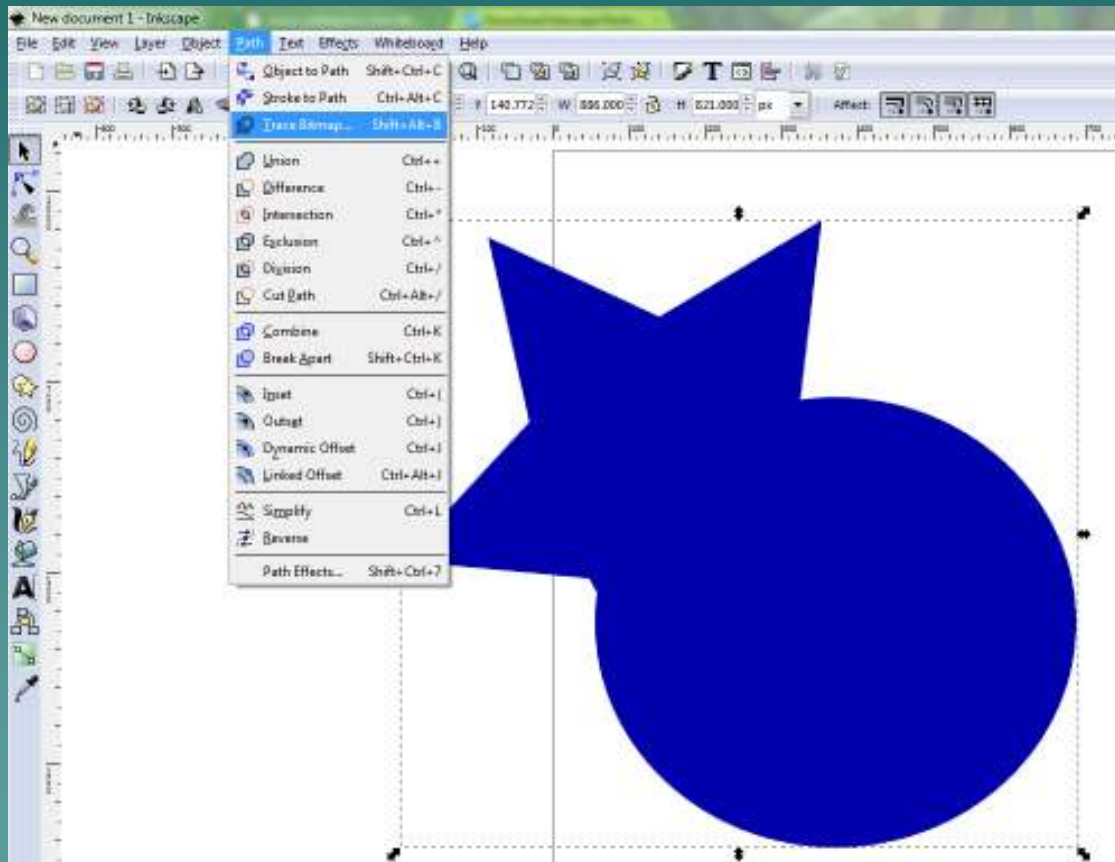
New document 1 - Inkscape

File Edit View Layer Object Path Text Effects Whiteboard Help

Object to Path Shift+Ctrl+C
Stroke to Path Ctrl+Alt+C
Trace Bitmap... Shift+Alt+B

Union Ctrl++
Difference Ctrl+-
Intersection Ctrl+*
Exclusion Ctrl+^
Division Ctrl+/
Cut Path Ctrl+Alt+/

Combine Ctrl+K
Break Apart Shift+Ctrl+K

Inset Ctrl+(
Outset Ctrl+)
Dynamic Offset Ctrl+J
Linked Offset Ctrl+Alt+J

Simplify Ctrl+L
Reverse

Path Effects... Shift+Ctrl+7

Y 140.772 W 886.000 H 821.000 px Affect: